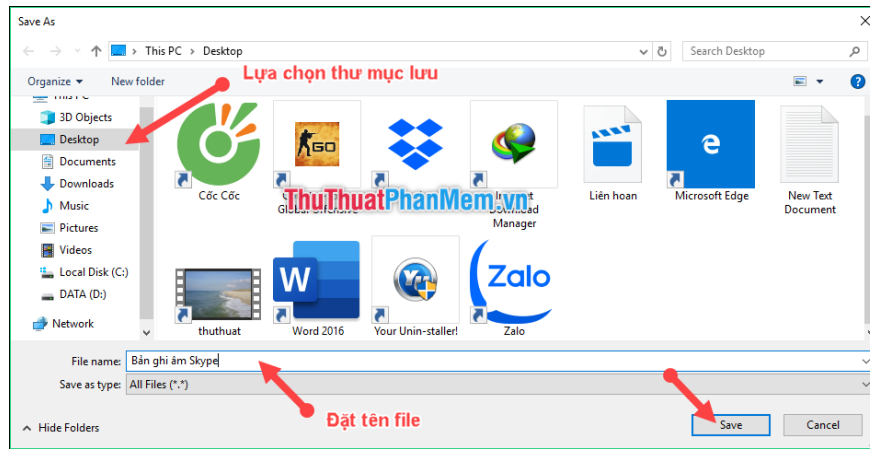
Save As

This PC > Desktop

Search Desktop

Organize ▾ New folder

Lựa chọn thư mục lưu

This PC
3D Objects
Desktop
Documents
Downloads
Music
Pictures
Videos
Local Disk (C:)
DATA (D:)
Network

GO

Cốc Cốc
Global Offensive
ThuThuatPhanMem.vn
Internet Download Manager
Liên hoan
e
Microsoft Edge
New Text Document

W
Zalo
thuthuat
Word 2016
Your Unin-staller!
Zalo

File name: Bản ghi âm Skype
Save as type: All Files (*.*)

Đặt tên file

Hide Folders
Save
Cancel